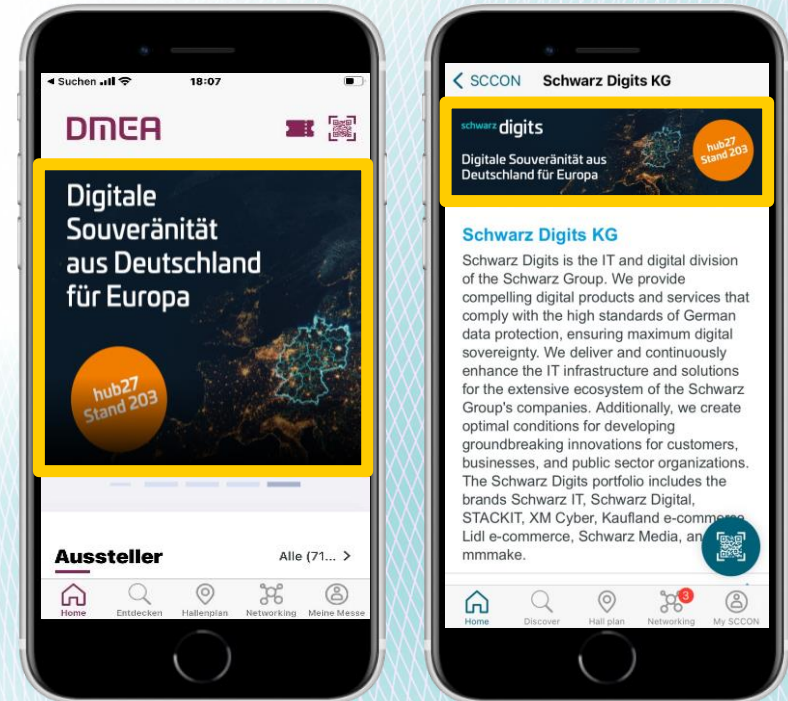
◂ Suchen 18:07

DMEA

Digitale Souveränität aus Deutschland für Europa

hub27 Stand 203

Aussteller

Alle (71... >

Home Entdecken Hallenplan Networking Meine Messe

< SCCON Schwarz Digits KG

schwarz digits

Digitale Souveränität aus Deutschland für Europa

hub27 Stand 203

Schwarz Digits KG

Schwarz Digits is the IT and digital division of the Schwarz Group. We provide compelling digital products and services that comply with the high standards of German data protection, ensuring maximum digital sovereignty. We deliver and continuously enhance the IT infrastructure and solutions for the extensive ecosystem of the Schwarz Group's companies. Additionally, we create optimal conditions for developing groundbreaking innovations for customers, businesses, and public sector organizations. The Schwarz Digits portfolio includes the brands Schwarz IT, Schwarz Digital, STACKIT, XM Cyber, Kaufland e-commerce, Lidl e-commerce, Schwarz Media, an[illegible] mmmake.

Home Discover Hall plan 3 Networking My SCCON